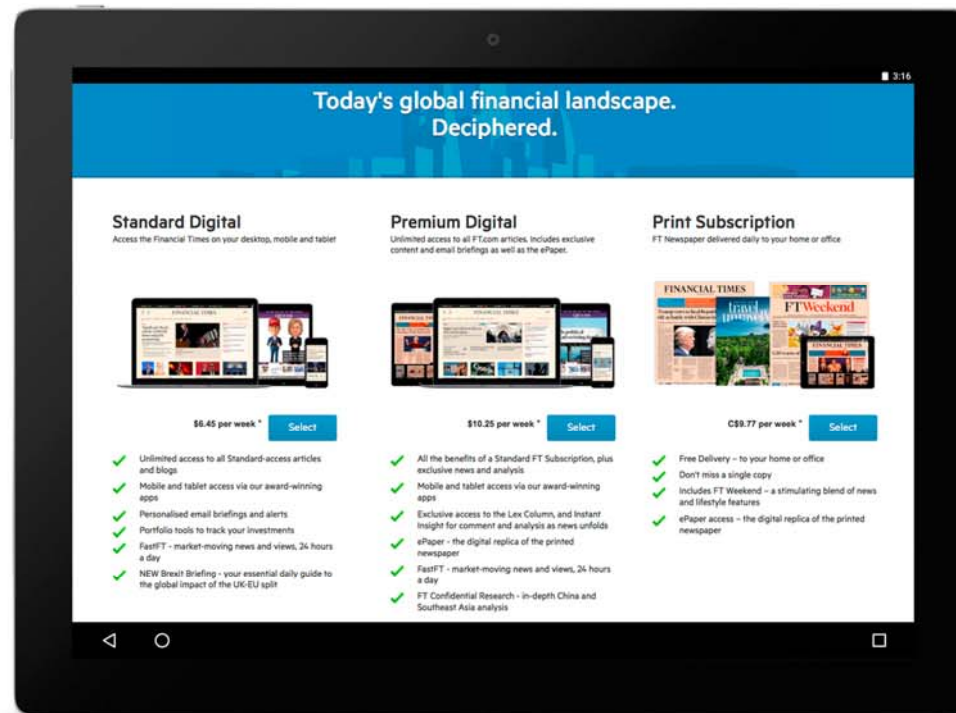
3:16

Today's global financial landscape. Deciphered.

Standard Digital
Access the Financial Times on your desktop, mobile and tablet

FINANCIAL TIMES

$6.45 per week *
Select

Unlimited access to all Standard-access articles and blogs
Mobile and tablet access via our award-winning apps
Personalised email briefings and alerts
Portfolio tools to track your investments
FastFT - market-moving news and views, 24 hours a day
NEW Brexit Briefing - your essential daily guide to the global impact of the UK-EU split

Premium Digital
Unlimited access to all FT.com articles. Includes exclusive content and email briefings as well as the ePaper.

FINANCIAL TIMES

$10.25 per week *
Select

All the benefits of a Standard FT Subscription, plus exclusive news and analysis
Mobile and tablet access via our award-winning apps
Exclusive access to the Lex Column, and Instant Insight for comment and analysis as news unfolds
ePaper - the digital replica of the printed newspaper
FastFT - market-moving news and views, 24 hours a day
FT Confidential Research - in-depth China and Southeast Asia analysis

Print Subscription
FT Newspaper delivered daily to your home or office

FINANCIAL TIMES
travel
FTWeekend
FINANCIAL TIMES

C$9.77 per week *
Select

Free Delivery – to your home or office
Don't miss a single copy
Includes FT Weekend – a stimulating blend of news and lifestyle features
ePaper access – the digital replica of the printed newspaper